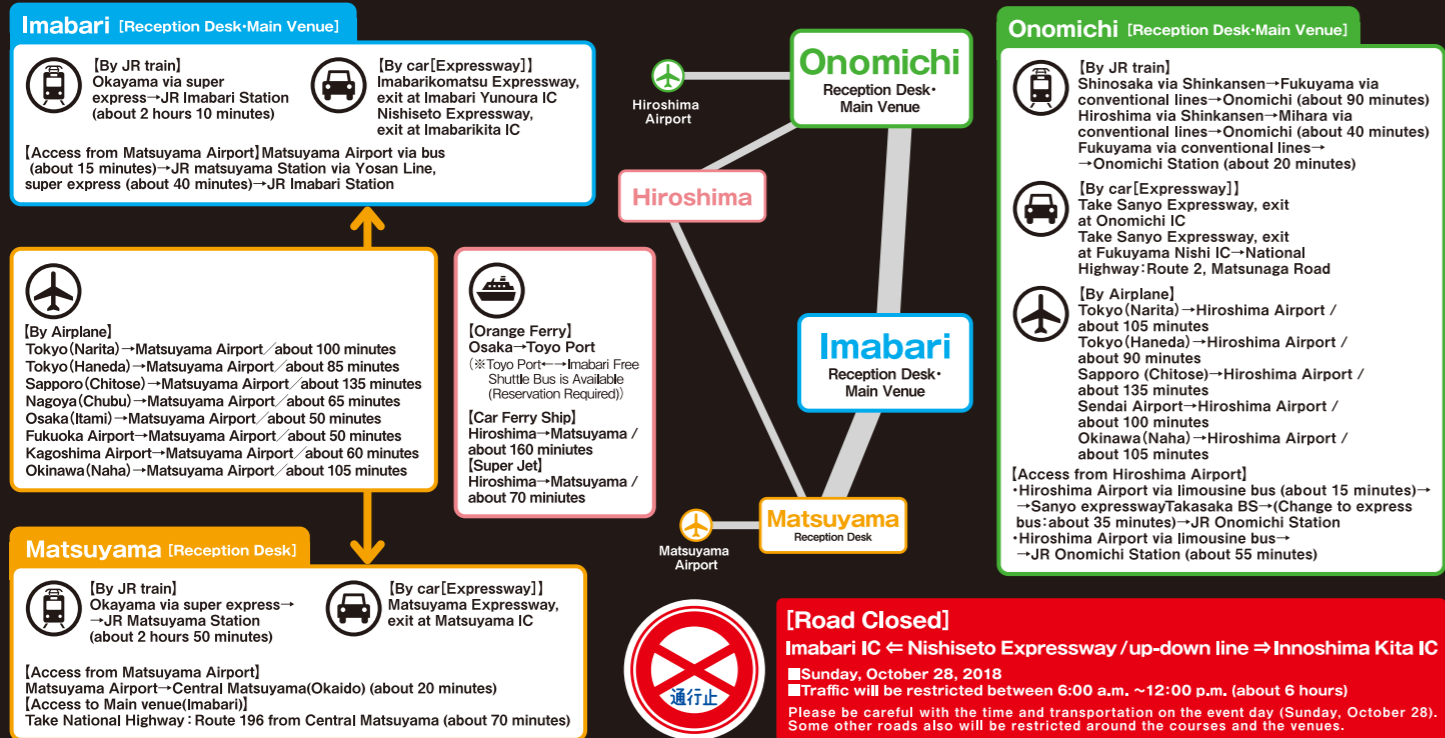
Imabari [Reception Desk·Main Venue]

【By JR train】
Okayama via super express→JR Imabari Station (about 2 hours 10 minutes)

【By car[Expressway]】
Imabarikomatsu Expressway, exit at Imabari Yunoura IC
Nishiseto Expressway, exit at Imabarikita IC

【Access from Matsuyama Airport】Matsuyama Airport via bus (about 15 minutes)→JR matsuyama Station via Yosan Line, super express (about 40 minutes)→JR Imabari Station

【By Airplane】
Tokyo(Narita)→Matsuyama Airport/about 100 minutes
Tokyo(Haneda)→Matsuyama Airport/about 85 minutes
Sapporo(Chitose)→Matsuyama Airport/about 135 minutes
Nagoya(Chubu)→Matsuyama Airport/about 65 minutes
Osaka(Itami)→Matsuyama Airport/about 50 minutes
Fukuoka Airport→Matsuyama Airport/about 50 minutes
Kagoshima Airport→Matsuyama Airport/about 60 minutes
Okinawa(Naha)→Matsuyama Airport/about 105 minutes

【Orange Ferry】
Osaka→Toyo Port
(※Toyo Port←→Imabari Free Shuttle Bus is Available (Reservation Required))
【Car Ferry Ship】
Hiroshima→Matsuyama / about 160 minutes
【Super Jet】
Hiroshima→Matsuyama / about 70 miniutes

Hiroshima Airport
Onomichi
Reception Desk· Main Venue
Hiroshima
Imabari
Reception Desk· Main Venue
Matsuyama
Reception Desk
Matsuyama Airport

Onomichi [Reception Desk·Main Venue]

【By JR train】
Shinosaka via Shinkansen→Fukuyama via conventional lines→Onomichi (about 90 minutes)
Hiroshima via Shinkansen→Mihara via conventional lines→Onomichi (about 40 minutes)
Fukuyama via conventional lines→
→Onomichi Station (about 20 minutes)

【By car[Expressway]】
Take Sanyo Expressway, exit at Onomichi IC
Take Sanyo Expressway, exit at Fukuyama Nishi IC→National Highway:Route 2, Matsunaga Road

【By Airplane】
Tokyo(Narita)→Hiroshima Airport / about 105 minutes
Tokyo(Haneda)→Hiroshima Airport / about 90 minutes
Sapporo (Chitose)→Hiroshima Airport / about 135 minutes
Sendai Airport→Hiroshima Airport / about 100 minutes
Okinawa(Naha)→Hiroshima Airport / about 105 minutes

【Access from Hiroshima Airport】
·Hiroshima Airport via limousine bus (about 15 minutes)→
→Sanyo expresswayTakasaka BS→(Change to express bus:about 35 minutes)→JR Onomichi Station
·Hiroshima Airport via limousine bus→
→JR Onomichi Station (about 55 minutes)

Matsuyama [Reception Desk]

【By JR train】
Okayama via super express→
→JR Matsuyama Station (about 2 hours 50 minutes)

【By car[Expressway]】
Matsuyama Expressway, exit at Matsuyama IC

【Access from Matsuyama Airport】
Matsuyama Airport→Central Matsuyama(Okaido) (about 20 minutes)
【Access to Main venue(Imabari)】
Take National Highway:Route 196 from Central Matsuyama (about 70 minutes)

通行止

[Road Closed]
Imabari IC ⇐ Nishiseto Expressway/up-down line ⇒ Innoshima Kita IC
■Sunday, October 28, 2018
■Traffic will be restricted between 6:00 a.m. ~12:00 p.m. (about 6 hours)
Please be careful with the time and transportation on the event day (Sunday, October 28). Some other roads also will be restricted around the courses and the venues.